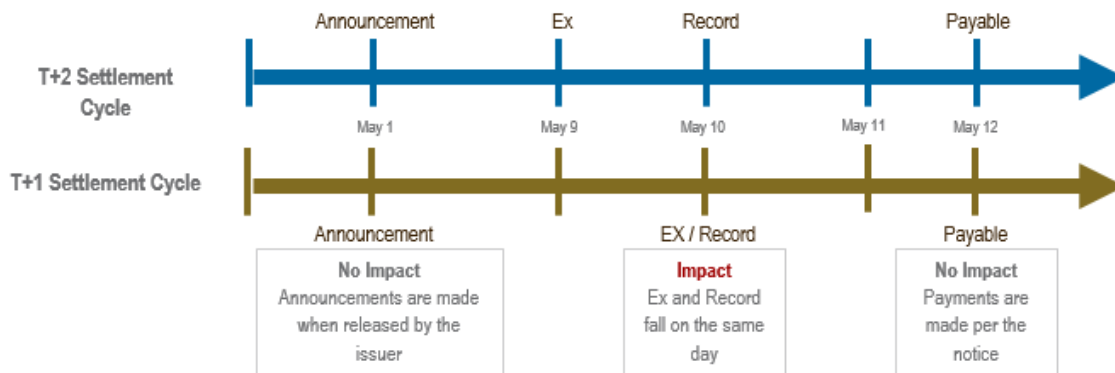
Announcement Ex Record Payable

T+2 Settlement Cycle

May 1 May 9 May 10 May 11 May 12

T+1 Settlement Cycle

Announcement

No Impact
Announcements are made when released by the issuer

EX / Record

Impact
Ex and Record fall on the same day

Payable

No Impact
Payments are made per the notice